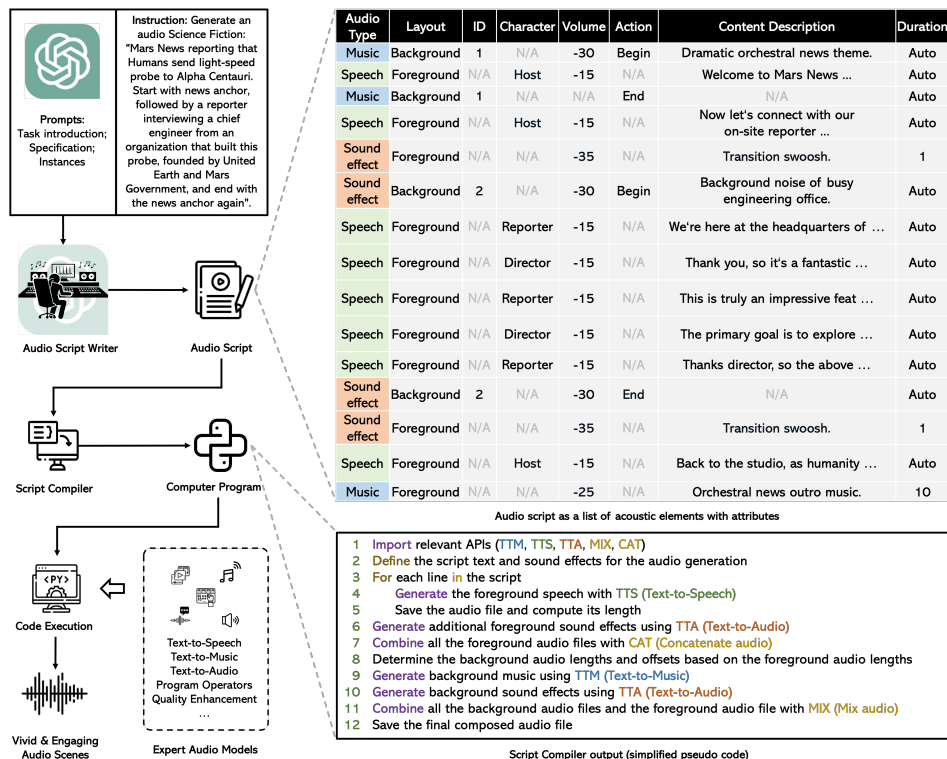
Prompts:
Task introduction;
Specification;
Instances

Instruction: Generate an audio Science Fiction: "Mars News reporting that Humans send light-speed probe to Alpha Centauri. Start with news anchor, followed by a reporter interviewing a chief engineer from an organization that built this probe, founded by United Earth and Mars Government, and end with the news anchor again".

Audio Script Writer

Audio Script

Script Compiler

Computer Program

Code Execution

<PY>

Vivid & Engaging Audio Scenes

Text-to-Speech
Text-to-Music
Text-to-Audio
Program Operators
Quality Enhancement
...

Expert Audio Models

| Audio Type | Layout | ID | Character | Volume | Action | Content Description | Duration |
|---|---|---|---|---|---|---|---|
| Music | Background | 1 | N/A | -30 | Begin | Dramatic orchestral news theme. | Auto |
| Speech | Foreground | N/A | Host | -15 | N/A | Welcome to Mars News ... | Auto |
| Music | Background | 1 | N/A | N/A | End | N/A | Auto |
| Speech | Foreground | N/A | Host | -15 | N/A | Now let's connect with our on-site reporter ... | Auto |
| Sound effect | Foreground | N/A | N/A | -35 | N/A | Transition swoosh. | 1 |
| Sound effect | Background | 2 | N/A | -30 | Begin | Background noise of busy engineering office. | Auto |
| Speech | Foreground | N/A | Reporter | -15 | N/A | We're here at the headquarters of ... | Auto |
| Speech | Foreground | N/A | Director | -15 | N/A | Thank you, so it's a fantastic ... | Auto |
| Speech | Foreground | N/A | Reporter | -15 | N/A | This is truly an impressive feat ... | Auto |
| Speech | Foreground | N/A | Director | -15 | N/A | The primary goal is to explore ... | Auto |
| Speech | Foreground | N/A | Reporter | -15 | N/A | Thanks director, so the above ... | Auto |
| Sound effect | Background | 2 | N/A | -30 | End | N/A | Auto |
| Sound effect | Foreground | N/A | N/A | -35 | N/A | Transition swoosh. | 1 |
| Speech | Foreground | N/A | Host | -15 | N/A | Back to the studio, as humanity ... | Auto |
| Music | Foreground | N/A | N/A | -25 | N/A | Orchestral news outro music. | 10 |

Audio script as a list of acoustic elements with attributes

1 Import relevant APIs (TTM, TTS, TTA, MIX, CAT)
2 Define the script text and sound effects for the audio generation
3 For each line in the script
4 Generate the foreground speech with TTS (Text-to-Speech)
5 Save the audio file and compute its length
6 Generate additional foreground sound effects using TTA (Text-to-Audio)
7 Combine all the foreground audio files with CAT (Concatenate audio)
8 Determine the background audio lengths and offsets based on the foreground audio lengths
9 Generate background music using TTM (Text-to-Music)
10 Generate background sound effects using TTA (Text-to-Audio)
11 Combine all the background audio files and the foreground audio file with MIX (Mix audio)
12 Save the final composed audio file

Script Compiler output (simplified pseudo code)